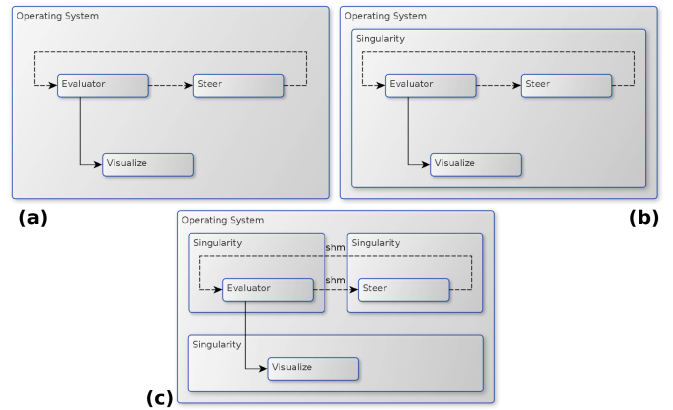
Operating System

Evaluator

Steer

Visualize

(a)

Operating System

Singularity

Evaluator

Steer

Visualize

(b)

Operating System

Singularity

shm

Singularity

Evaluator

shm

Steer

Singularity

Visualize

(c)